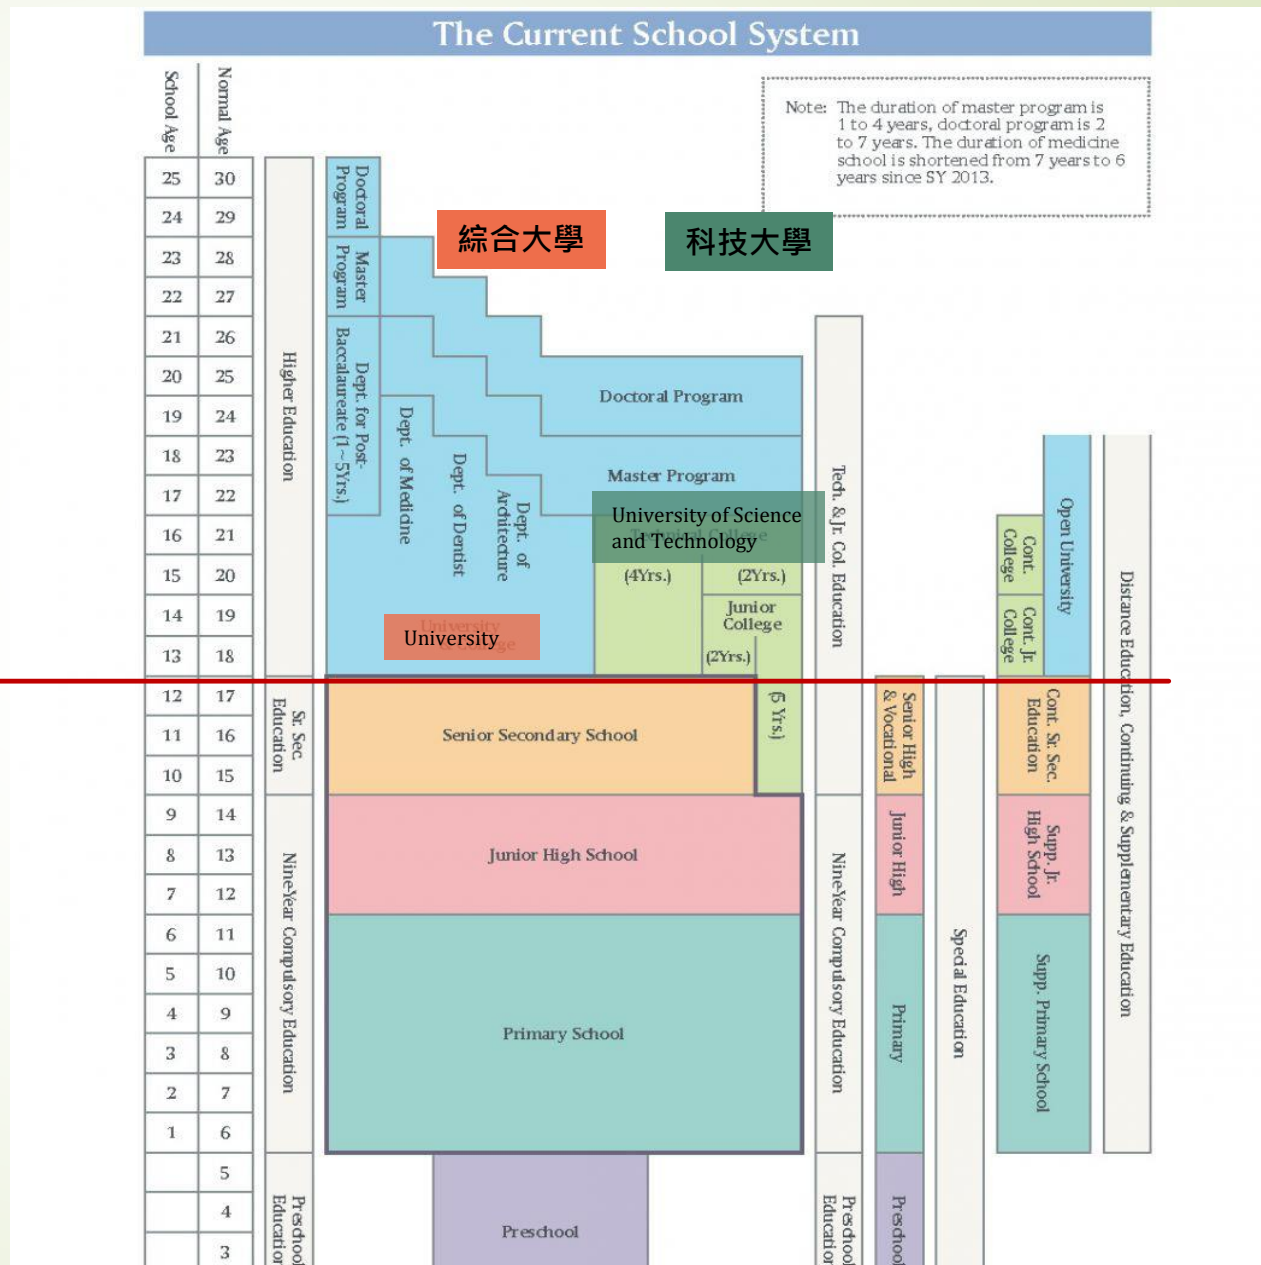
The Current School System

Note: The duration of master program is 1 to 4 years, doctoral program is 2 to 7 years. The duration of medicine school is shortened from 7 years to 6 years since SY 2013.

綜合大學

科技大學

| School Age | Normal Age |
|---|---|
| 25 | 30 |
| 24 | 29 |
| 23 | 28 |
| 22 | 27 |
| 21 | 26 |
| 20 | 25 |
| 19 | 24 |
| 18 | 23 |
| 17 | 22 |
| 16 | 21 |
| 15 | 20 |
| 14 | 19 |
| 13 | 18 |
| 12 | 17 |
| 11 | 16 |
| 10 | 15 |
| 9 | 14 |
| 8 | 13 |
| 7 | 12 |
| 6 | 11 |
| 5 | 10 |
| 4 | 9 |
| 3 | 8 |
| 2 | 7 |
| 1 | 6 |
| | 5 |
| | 4 |
| | 3 |

Higher Education

Sr. Sec Education

Nine-Year Compulsory Education

Preschool Education

Doctoral Program

Master Program

Dept. for Post-Baccalaureate (1~5Yrs.)

Dept. of Medicine

Dept. of Dentist

Dept. of Architecture

Doctoral Program

Master Program

University of Science and Technology

(4Yrs.)

(2Yrs.)

Junior College

(2Yrs.)

University

(5 Yrs.)

Senior Secondary School

Junior High School

Primary School

Preschool

Tech. & Jr. Col. Education

Nine-Year Compulsory Education

Preschool Education

Senior High & Vocational

Junior High

Primary

Preschool

Special Education

Cont. College

Cont. Jr. College

Open University

Cont. Sr. Sec. Education

Supp. Jr. High School

Supp. Primary School

Distance Education, Continuing & Supplementary Education